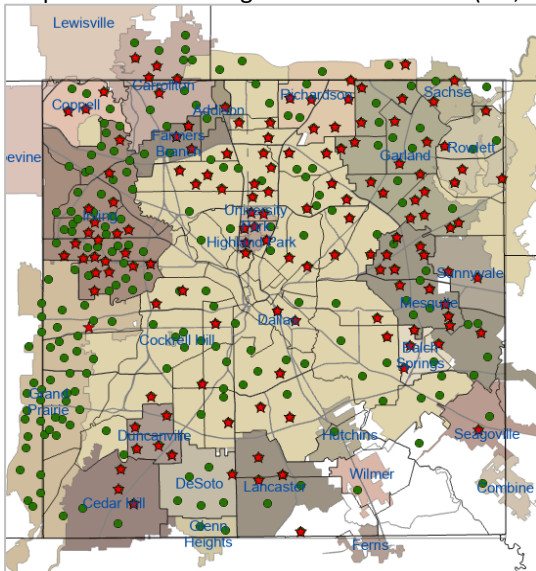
Lewisville
Carrollton
Coppell
Addison
Richardson
Sachse
Farmers Branch
Garland
Rowlett
Grapevine
Irving
University Park
Highland Park
Sunnyvale
Mesquite
Dallas
Cockrell Hill
Balch Springs
Grand Prairie
Duncanville
Hutchins
Seagoville
Wilmer
DeSoto
Lancaster
Combine
Cedar Hill
Glenn Heights
Ferris